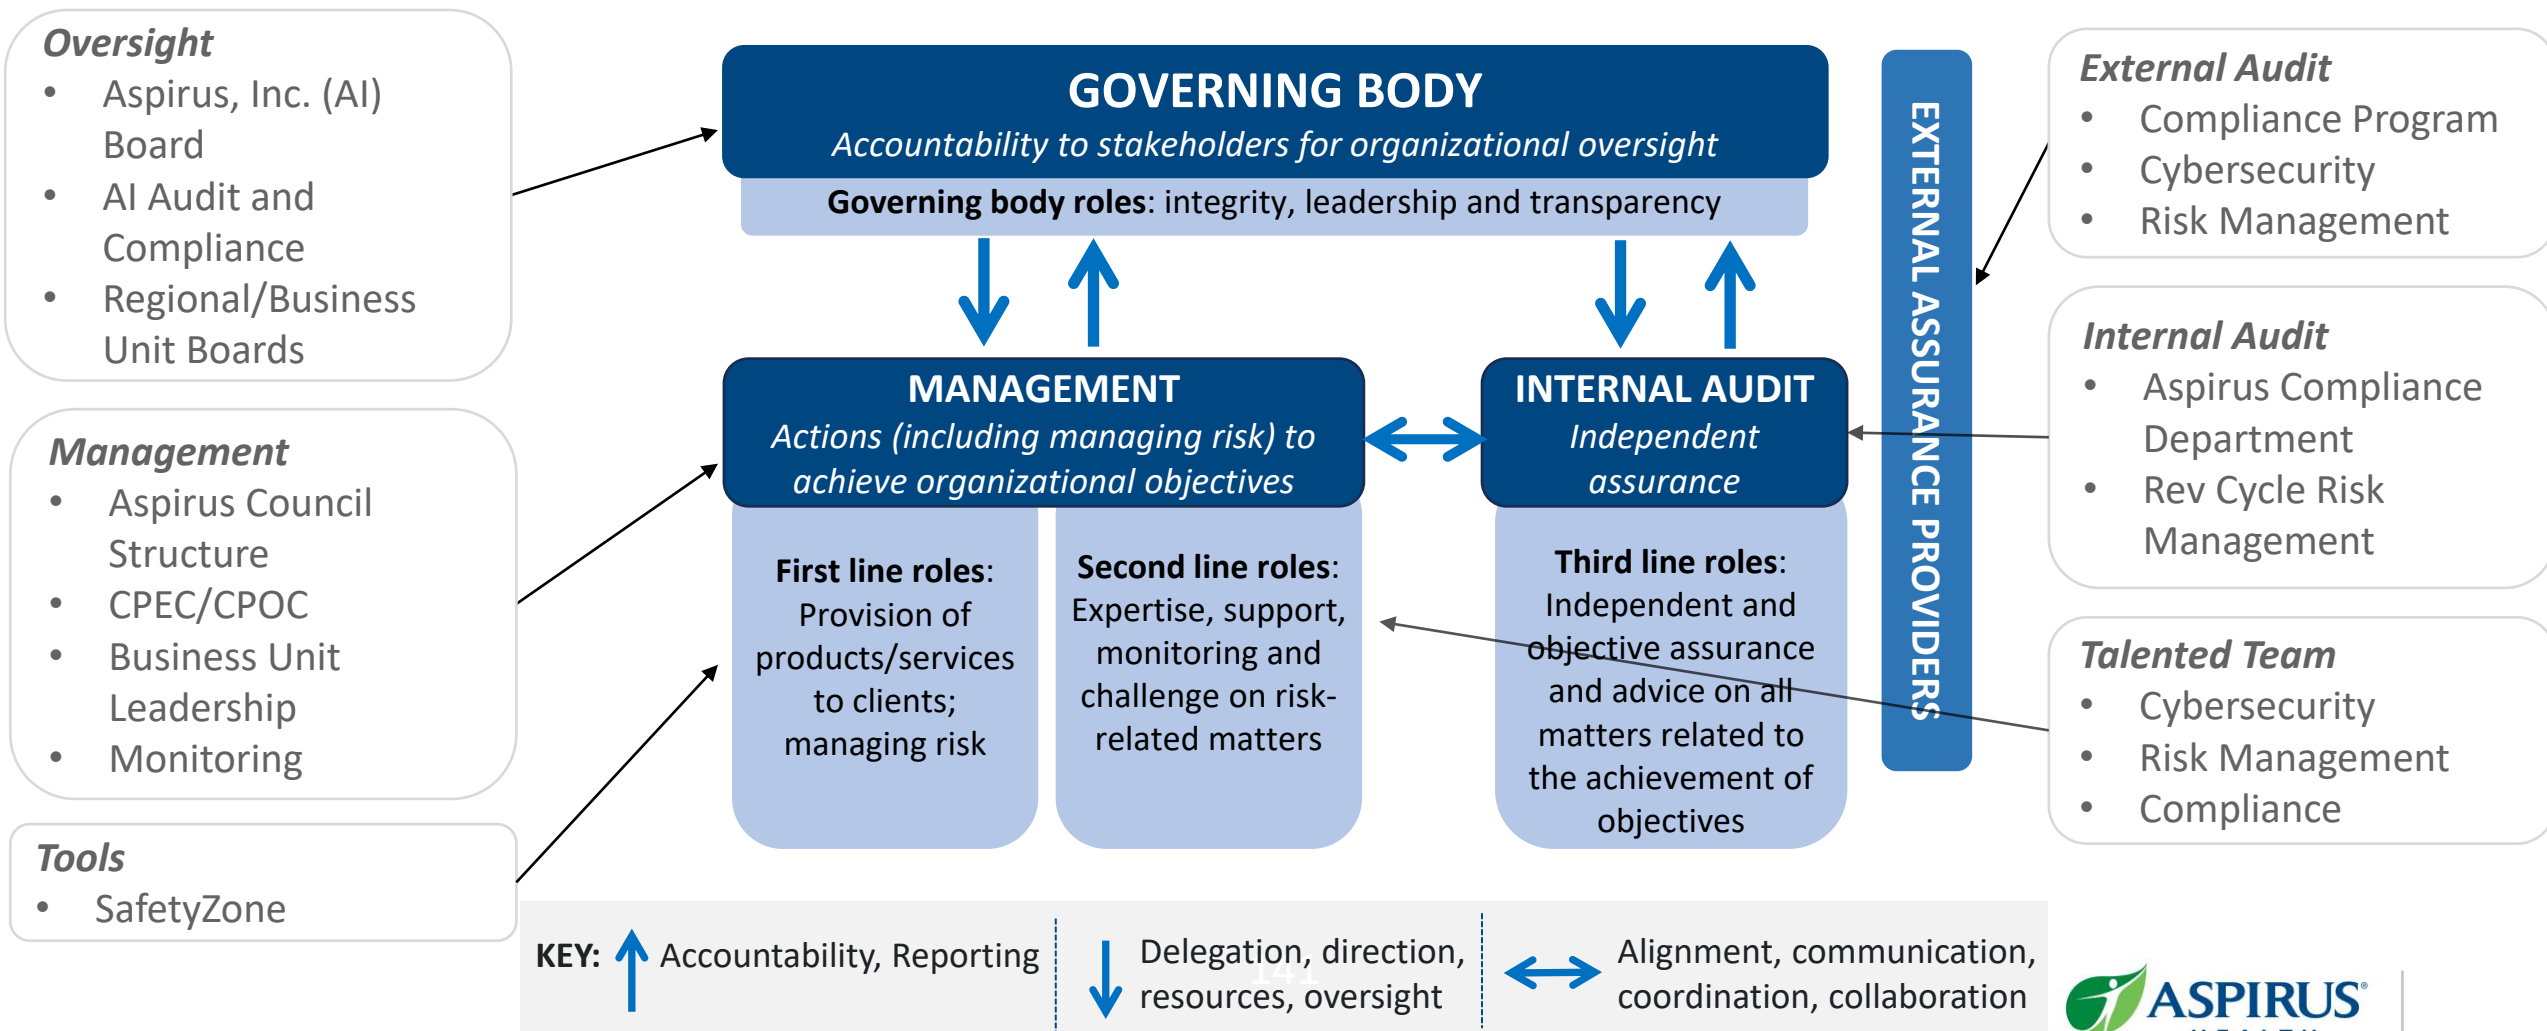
Oversight
- Aspirus, Inc. (AI) Board
- AI Audit and Compliance
- Regional/Business Unit Boards

Management
- Aspirus Council Structure
- CPEC/CPOC
- Business Unit Leadership
- Monitoring

Tools
- SafetyZone

GOVERNING BODY
Accountability to stakeholders for organizational oversight
Governing body roles: integrity, leadership and transparency

MANAGEMENT
Actions (including managing risk) to achieve organizational objectives

First line roles: Provision of products/services to clients; managing risk

Second line roles: Expertise, support, monitoring and challenge on risk-related matters

INTERNAL AUDIT
Independent assurance

Third line roles: Independent and objective assurance and advice on all matters related to the achievement of objectives

EXTERNAL ASSURANCE PROVIDERS

External Audit
- Compliance Program
- Cybersecurity
- Risk Management

Internal Audit
- Aspirus Compliance Department
- Rev Cycle Risk Management

Talented Team
- Cybersecurity
- Risk Management
- Compliance

KEY: Accountability, Reporting | Delegation, direction, resources, oversight | Alignment, communication, coordination, collaboration

ASPIRUS